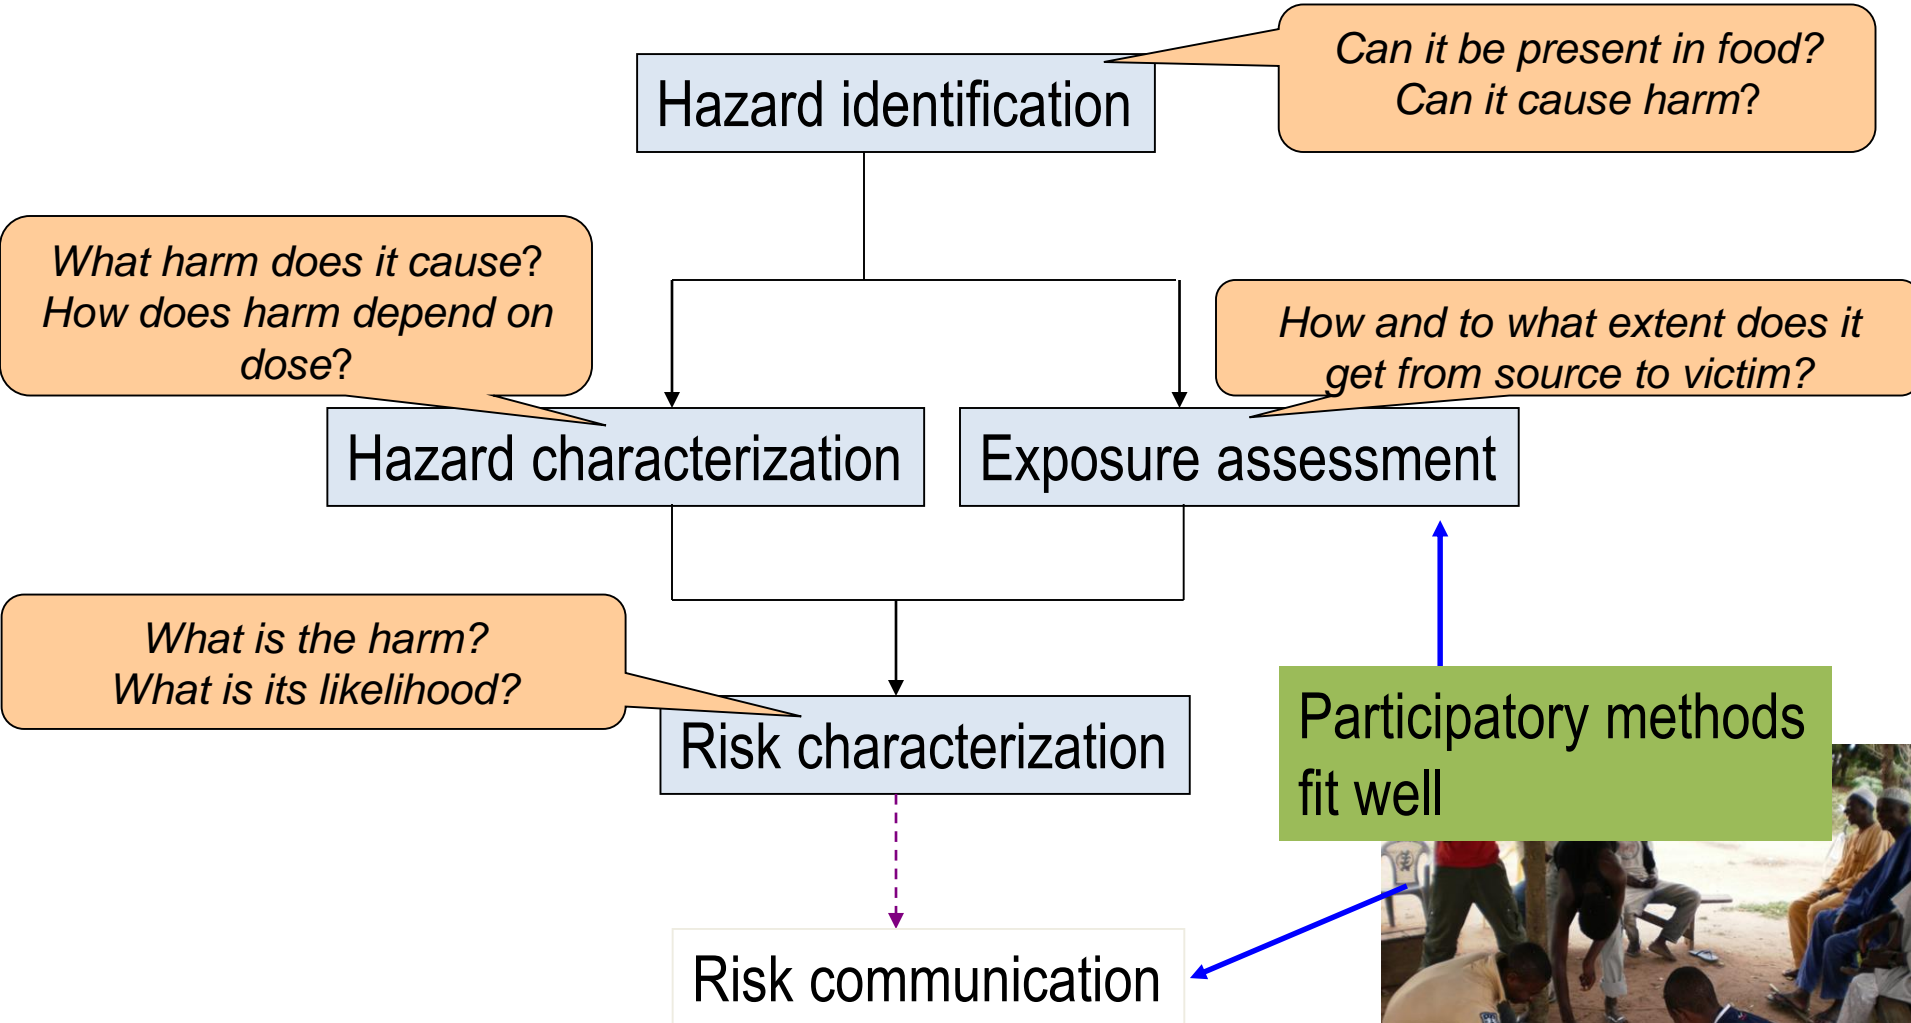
Hazard identification

Can it be present in food?
Can it cause harm?

What harm does it cause?
How does harm depend on dose?

How and to what extent does it get from source to victim?

Hazard characterization

Exposure assessment

What is the harm?
What is its likelihood?

Risk characterization

Participatory methods fit well

Risk communication